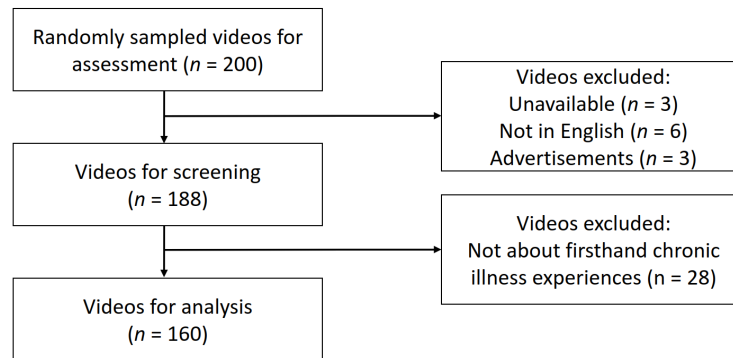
Randomly sampled videos for assessment ($n$ = 200)

Videos excluded:
Unavailable ($n$ = 3)
Not in English ($n$ = 6)
Advertisements ($n$ = 3)

Videos for screening
($n$ = 188)

Videos excluded:
Not about firsthand chronic illness experiences (n = 28)

Videos for analysis
($n$ = 160)